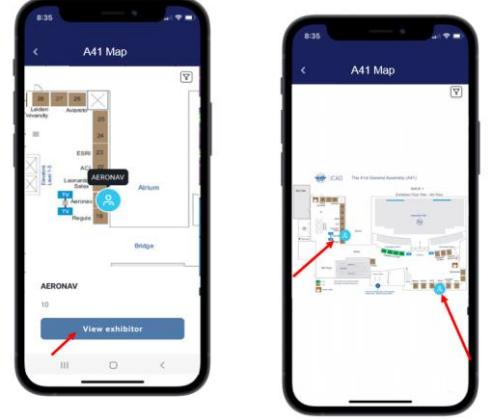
8:35

A41 Map

28 27 26

Leiden University

Avanstar

25

24

ESRI 23

ACI 22

Laurentide Sales 21

AERONAV

Aeronav

TV

TV

Regula 19

Atrium

Bridge

AERONAV

10

View exhibitor

8:35

A41 Map

ICAO The 41st General Assembly (A41)

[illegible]